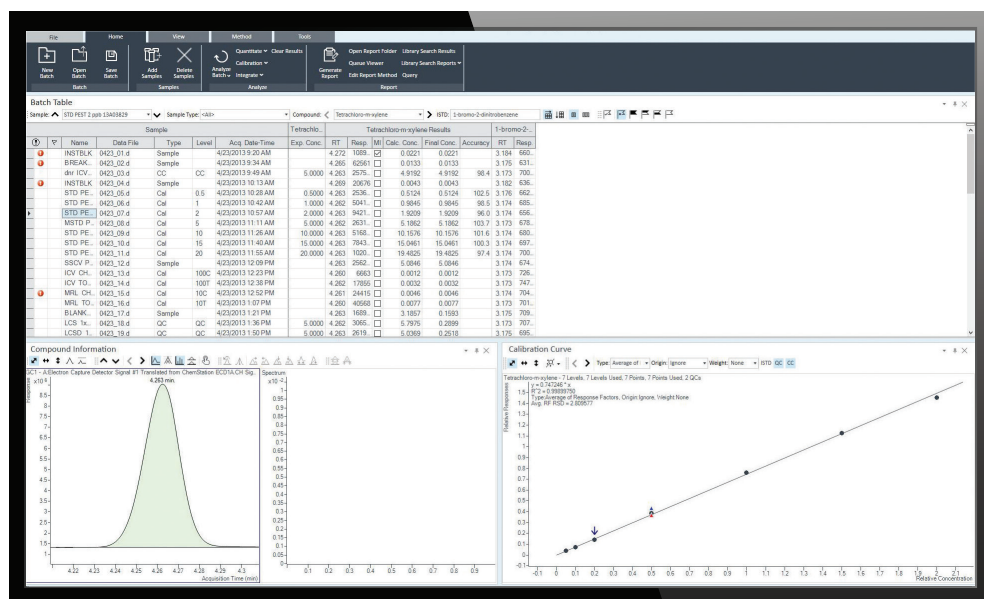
File Home View Method Tools

New Batch Open Batch Save Batch
Batch
Add Samples Delete Samples
Samples
Quantitate Clear Results Calibration Analyze Batch Integrate
Analyze
Generate Report Open Report Folder Quesar Viewer Edit Report Method Library Search Results Library Search Reports Query
Report

Batch Table
Sample: STD PEST 2 ppb 13A05829 Sample Type: <All> Compound: Tetrachloro-m-xylene ISTD: 1-bromo-2-dinitrobenzene

| | | Name | Data File | Type | Level | Acq. Date-Time | Exp. Conc. | RT | Resp. | MI | Calc. Conc. | Final Conc. | Accuracy | RT | Resp |
|---|---|---|---|---|---|---|---|---|---|---|---|---|---|---|---|
| | | INSTBLK | 0423_01.d | Sample | | 4/23/2013 9:20 AM | | 4.272 | 1089... | ☑ | 0.0221 | 0.0221 | | 3.184 | 660... |
| | | BREAK... | 0423_02.d | Sample | | 4/23/2013 9:34 AM | | 4.265 | 62561 | ☐ | 0.0133 | 0.0133 | | 3.175 | 631... |
| | | dnr ICV... | 0423_03.d | CC | CC | 4/23/2013 9:49 AM | 5.0000 | 4.263 | 2575... | ☐ | 4.9192 | 4.9192 | 98.4 | 3.173 | 700... |
| | | INSTBLK | 0423_04.d | Sample | | 4/23/2013 10:13 AM | | 4.269 | 20676 | ☐ | 0.0043 | 0.0043 | | 3.182 | 636... |
| | | STD PE... | 0423_05.d | Cal | 0.5 | 4/23/2013 10:28 AM | 0.5000 | 4.263 | 2536... | ☐ | 0.5124 | 0.5124 | 102.5 | 3.176 | 662... |
| | | STD PE... | 0423_06.d | Cal | 1 | 4/23/2013 10:42 AM | 1.0000 | 4.262 | 5041... | ☐ | 0.9845 | 0.9845 | 98.5 | 3.174 | 685... |
| | | STD PE... | 0423_07.d | Cal | 2 | 4/23/2013 10:57 AM | 2.0000 | 4.263 | 9421... | ☐ | 1.9209 | 1.9209 | 96.0 | 3.174 | 656... |
| | | MSTD P... | 0423_08.d | Cal | 5 | 4/23/2013 11:11 AM | 5.0000 | 4.262 | 2631... | ☐ | 5.1862 | 5.1862 | 103.7 | 3.173 | 678... |
| | | STD PE... | 0423_09.d | Cal | 10 | 4/23/2013 11:26 AM | 10.0000 | 4.263 | 5168... | ☐ | 10.1576 | 10.1576 | 101.6 | 3.174 | 680... |
| | | STD PE... | 0423_10.d | Cal | 15 | 4/23/2013 11:40 AM | 15.0000 | 4.263 | 7843... | ☐ | 15.0461 | 15.0461 | 100.3 | 3.174 | 697... |
| | | STD PE... | 0423_11.d | Cal | 20 | 4/23/2013 11:55 AM | 20.0000 | 4.263 | 1020... | ☐ | 19.4825 | 19.4825 | 97.4 | 3.174 | 700... |
| | | SSCV P... | 0423_12.d | Sample | | 4/23/2013 12:09 PM | | 4.263 | 2562... | ☐ | 5.0846 | 5.0846 | | 3.174 | 674... |
| | | ICV CH... | 0423_13.d | Cal | 100C | 4/23/2013 12:23 PM | | 4.260 | 6663 | ☐ | 0.0012 | 0.0012 | | 3.173 | 726... |
| | | ICV TO... | 0423_14.d | Cal | 100T | 4/23/2013 12:38 PM | | 4.262 | 17855 | ☐ | 0.0032 | 0.0032 | | 3.173 | 747... |
| | | MRL CH... | 0423_15.d | Cal | 10C | 4/23/2013 12:52 PM | | 4.261 | 24415 | ☐ | 0.0046 | 0.0046 | | 3.174 | 704... |
| | | MRL TO... | 0423_16.d | Cal | 10T | 4/23/2013 1:07 PM | | 4.260 | 40568 | ☐ | 0.0077 | 0.0077 | | 3.173 | 701... |
| | | BLANK... | 0423_17.d | Sample | | 4/23/2013 1:21 PM | | 4.263 | 1689... | ☐ | 3.1857 | 0.1593 | | 3.175 | 709... |
| | | LCS 1x... | 0423_18.d | QC | QC | 4/23/2013 1:36 PM | 5.0000 | 4.262 | 3065... | ☐ | 5.7975 | 0.2899 | | 3.173 | 707... |
| | | LCSD 1... | 0423_19.d | QC | QC | 4/23/2013 1:50 PM | 5.0000 | 4.263 | 2619... | ☐ | 5.0369 | 0.2518 | | 3.175 | 695... |

Compound Information
GC1 - A:Electron Capture Detector Signal #1 Translated from ChemStation ECD1A.CH Sig...
4.263 min.
x10^5
Acquisition Time (min)
Spectrum
x10^-2

Calibration Curve
Type: Average of Origin: Ignore Weight: None ISTD QC CC
Tetrachloro-m-xylene - 7 Levels, 7 Levels Used, 7 Points, 7 Points Used, 2 QCs
y = 0.747246 * x
R^2 = 0.99889750
Type:Average of Response Factors, Origin:Ignore, Weight:None
Avg. RF RSD = 2.809577
Relative Responses
Relative Concentration